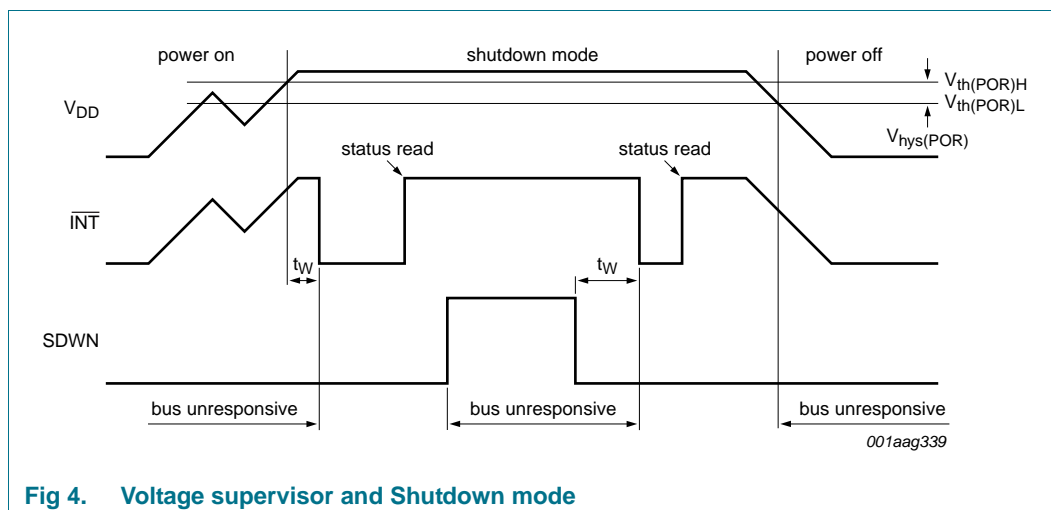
power on

shutdown mode

power off

$V_{th(POR)H}$

$V_{th(POR)L}$

$V_{hys(POR)}$

$V_{DD}$

status read

status read

$\overline{INT}$

$t_W$

$t_W$

SDWN

bus unresponsive

bus unresponsive

bus unresponsive

001aag339

Fig 4. Voltage supervisor and Shutdown mode